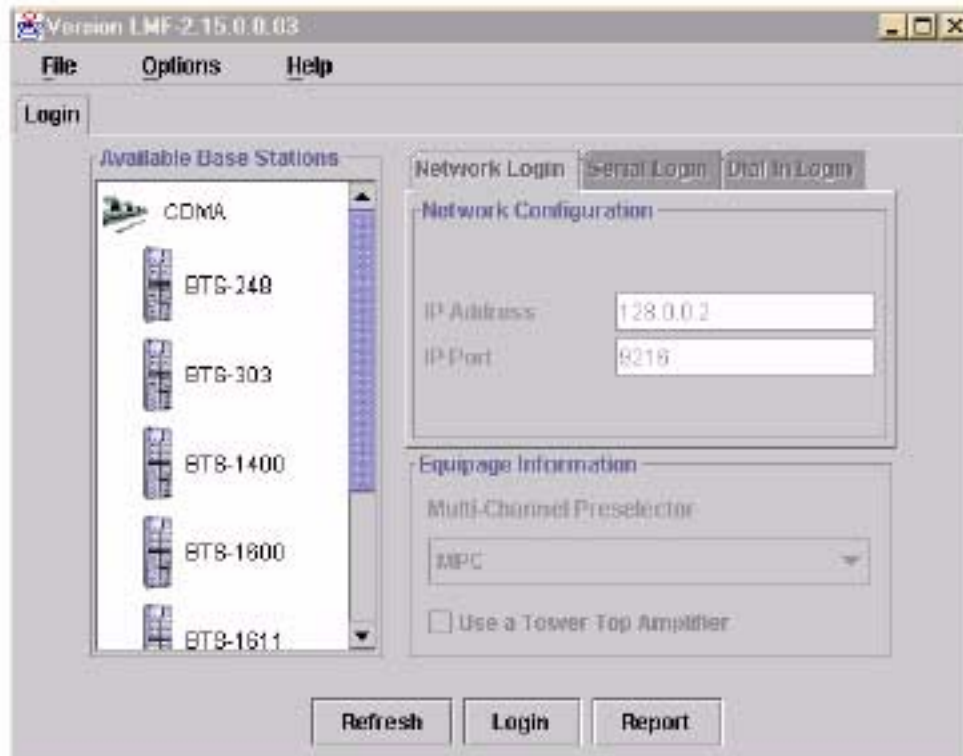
Version LMF-2.15.0.0.03

File Options Help

Login

Available Base Stations

CDMA

BTS-248

BTS-303

BTS-1400

BTS-1600

BTS-1611

Network Login Serial Login Dial In Login

Network Configuration

IP Address 128.0.0.2

IP Port 9216

Equipage Information

Multi-Channel Preselector

MPC

Use a Tower Top Amplifier

Refresh Login Report